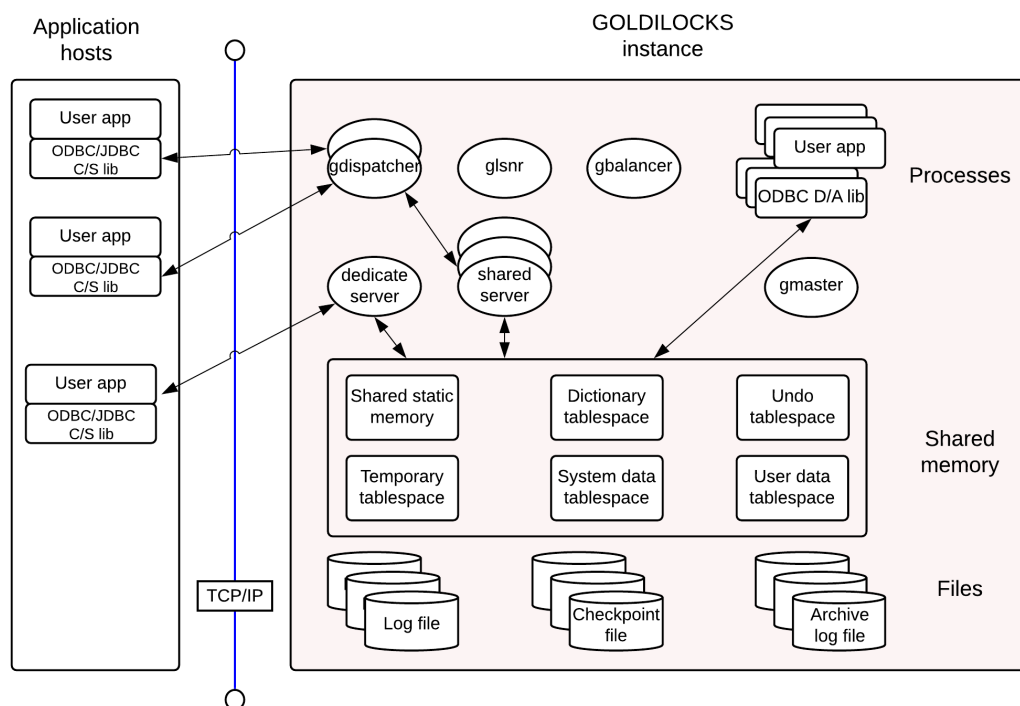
Application hosts

GOLDILOCKS instance

User app
ODBC/JDBC C/S lib

User app
ODBC/JDBC C/S lib

User app
ODBC/JDBC C/S lib

TCP/IP

gdispatcher

glsnr

gbalancer

User app

ODBC D/A lib

Processes

shared server

dedicate server

gmaster

Shared static memory

Dictionary tablespace

Undo tablespace

Temporary tablespace

System data tablespace

User data tablespace

Shared memory

Log file

Checkpoint file

Archive log file

Files